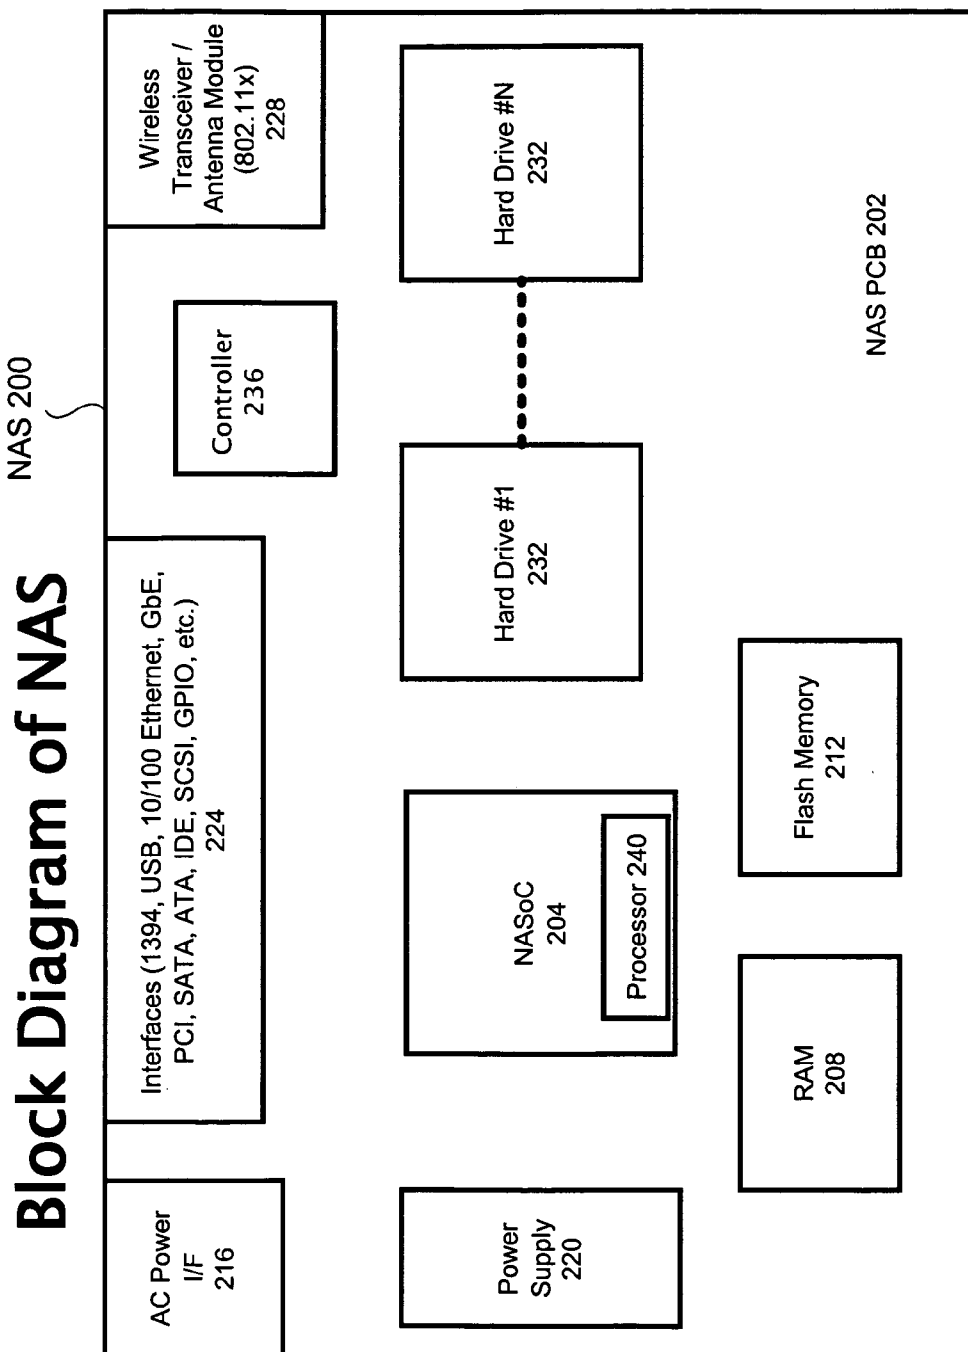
Block Diagram of NAS

NAS 200

AC Power I/F 216

Interfaces (1394, USB, 10/100 Ethernet, GbE, PCI, SATA, ATA, IDE, SCSI, GPIO, etc.) 224

Controller 236

Wireless Transceiver / Antenna Module (802.11x) 228

Power Supply 220

NASoC 204

Processor 240

Hard Drive #1 232

Hard Drive #N 232

RAM 208

Flash Memory 212

NAS PCB 202